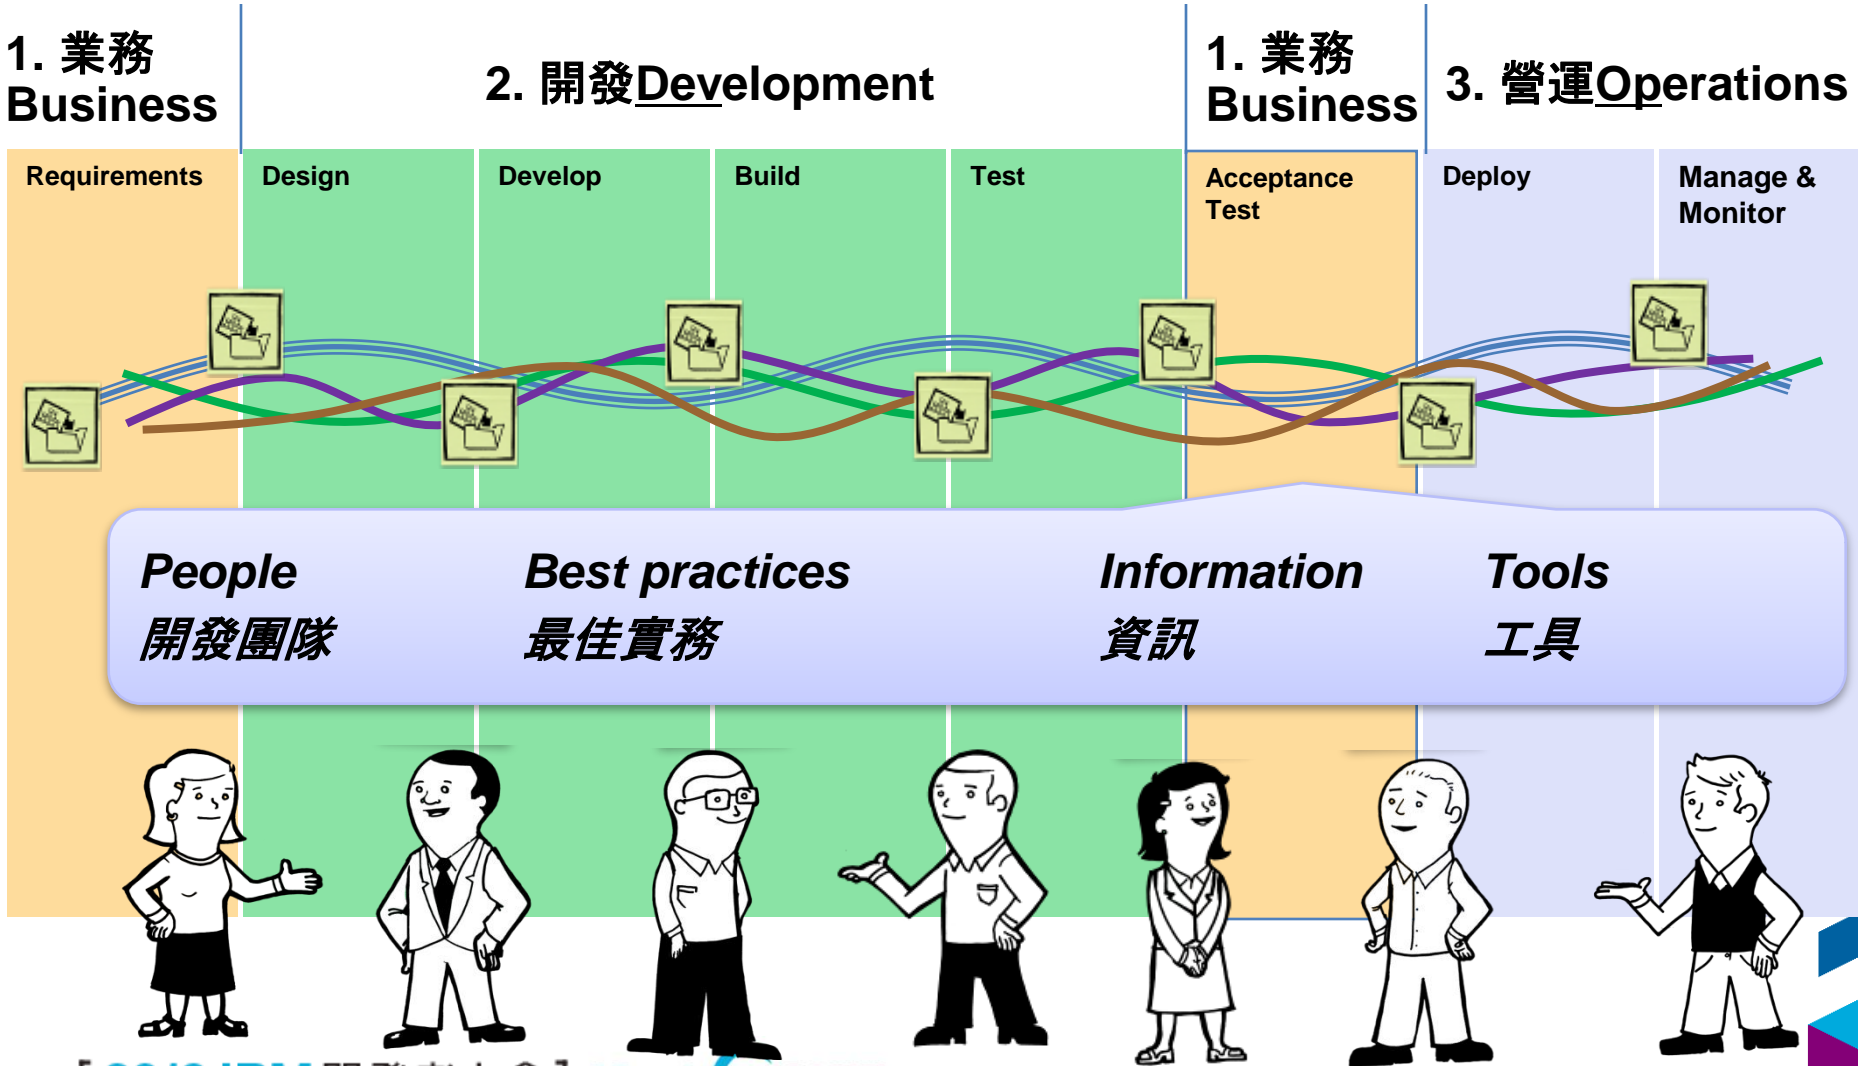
1. 業務 Business

2. 開發Development

1. 業務 Business

3. 營運Operations

Requirements

Design

Develop

Build

Test

Acceptance Test

Deploy

Manage & Monitor

People
開發團隊

Best practices
最佳實務

Information
資訊

Tools
工具

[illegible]